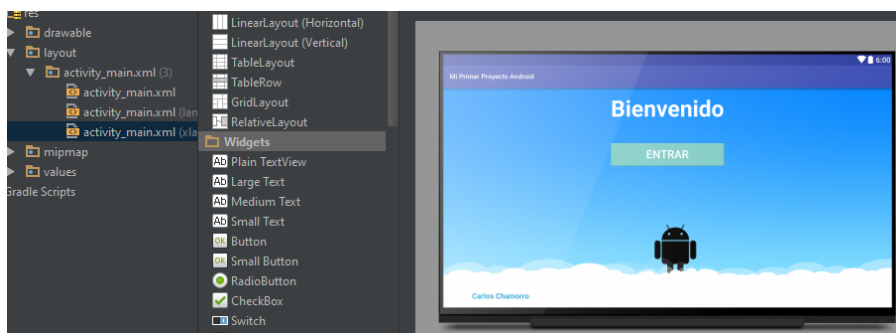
res
drawable
layout
activity_main.xml (3)
activity_main.xml
activity_main.xml (lan
activity_main.xml (xla
mipmap
values
Gradle Scripts

LinearLayout (Horizontal)
LinearLayout (Vertical)
TableLayout
TableRow
GridLayout
RelativeLayout
Widgets
Ab Plain TextView
Ab Large Text
Ab Medium Text
Ab Small Text
OK Button
OK Small Button
RadioButton
CheckBox
Switch

6:00
Mi Primer Proyecto Android
Bienvenido
ENTRAR
Carlos Chamorro